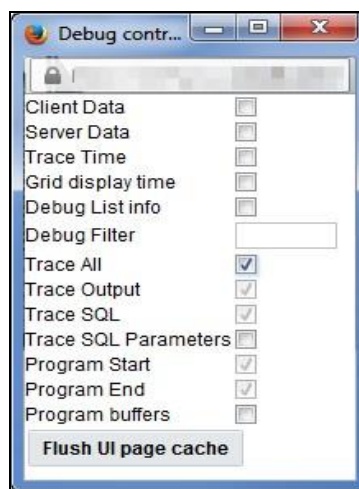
Debug contr...

Client Data
Server Data
Trace Time
Grid display time
Debug List info
Debug Filter
Trace All
Trace Output
Trace SQL
Trace SQL Parameters
Program Start
Program End
Program buffers

Flush UI page cache